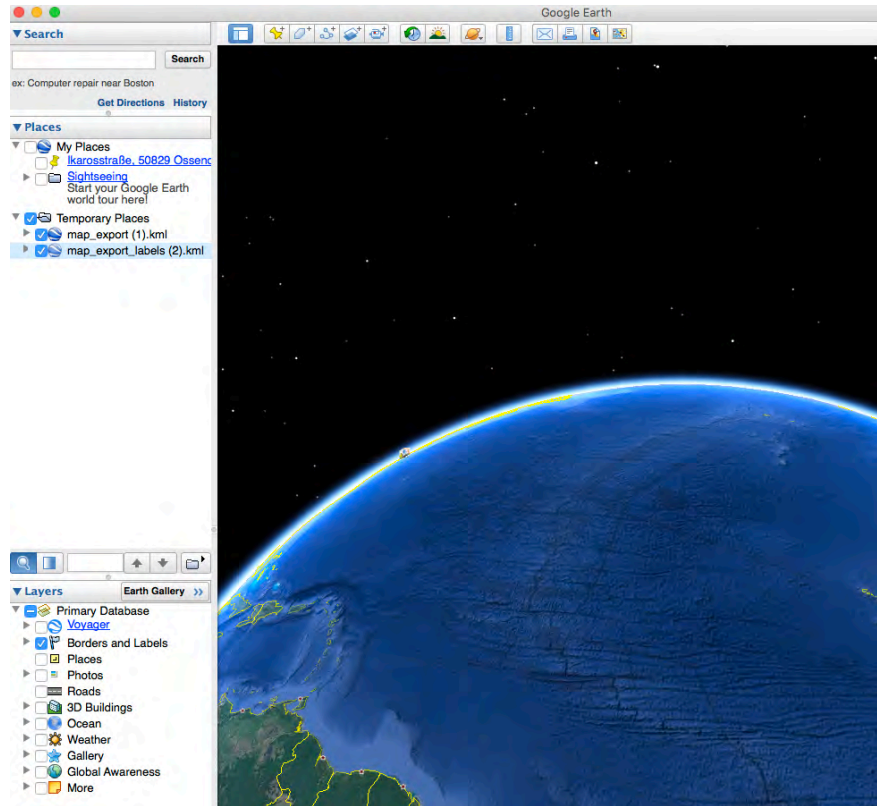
Google Earth

▼Search

Search

ex: Computer repair near Boston

Get Directions History

▼Places

My Places

Ikarosstraße, 50829 Ossend

Sightseeing
Start your Google Earth world tour here!

Temporary Places

map_export (1).kml

map_export_labels (2).kml

▼Layers

Earth Gallery »

Primary Database

Voyager

Borders and Labels

Places

Photos

Roads

3D Buildings

Ocean

Weather

Gallery

Global Awareness

More